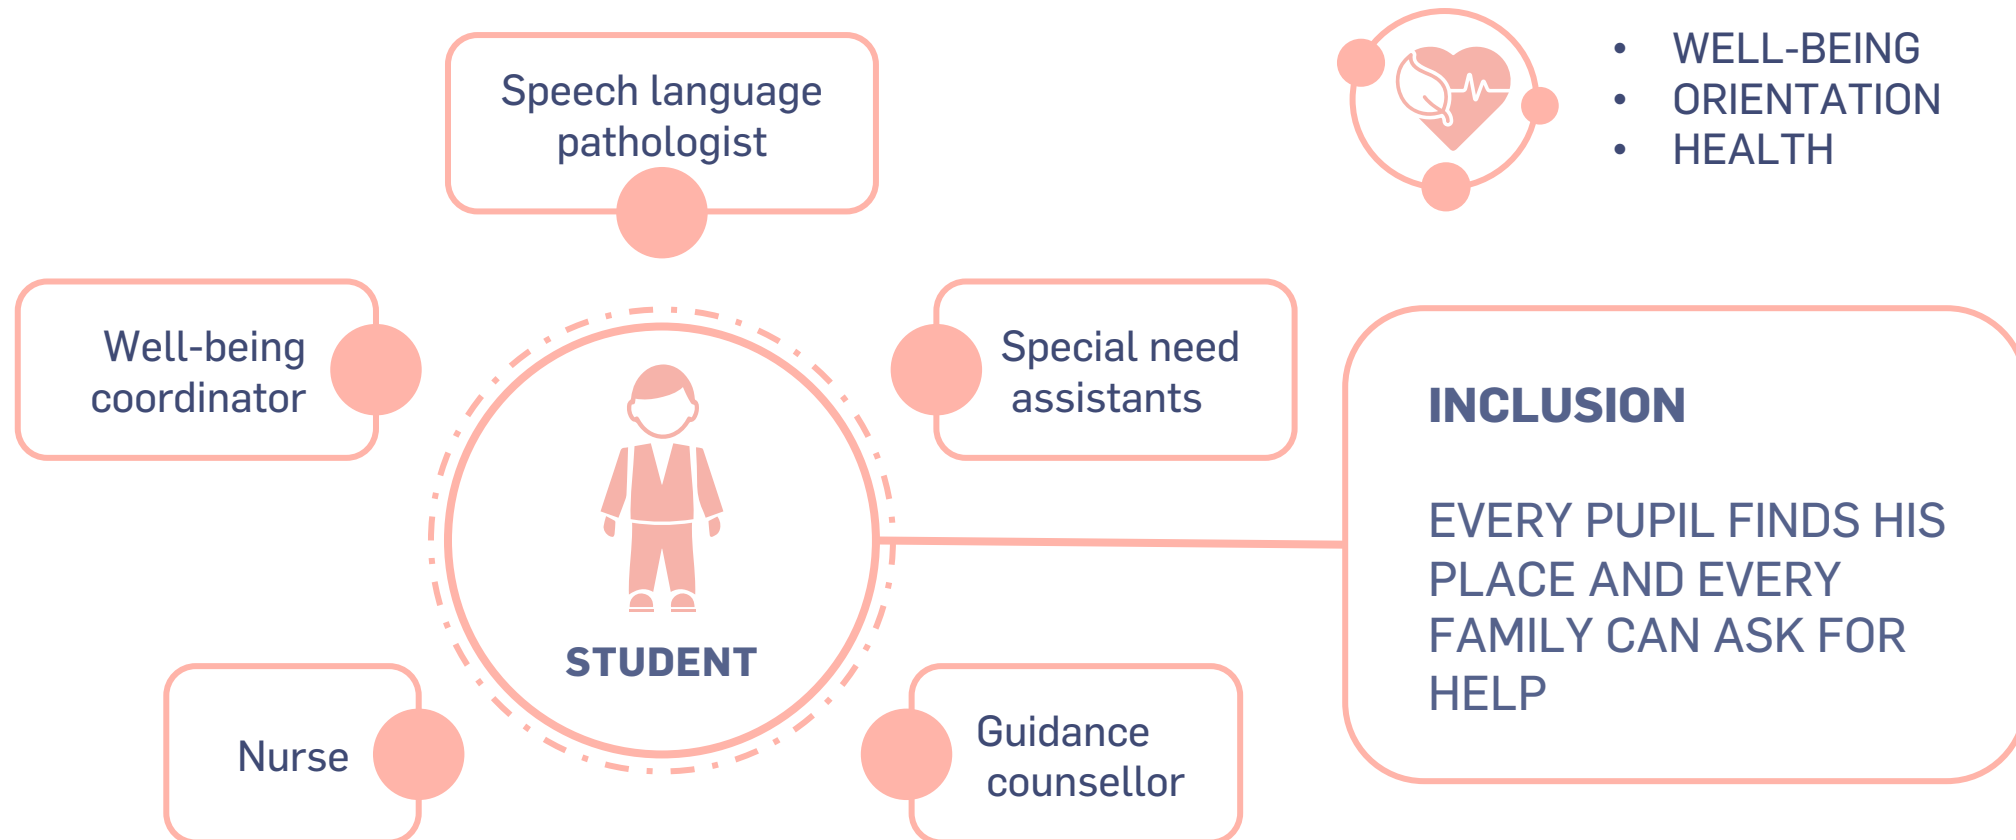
Speech language pathologist

• WELL-BEING
• ORIENTATION
• HEALTH

Well-being coordinator

Special need assistants

STUDENT

INCLUSION

EVERY PUPIL FINDS HIS PLACE AND EVERY FAMILY CAN ASK FOR HELP

Nurse

Guidance counsellor